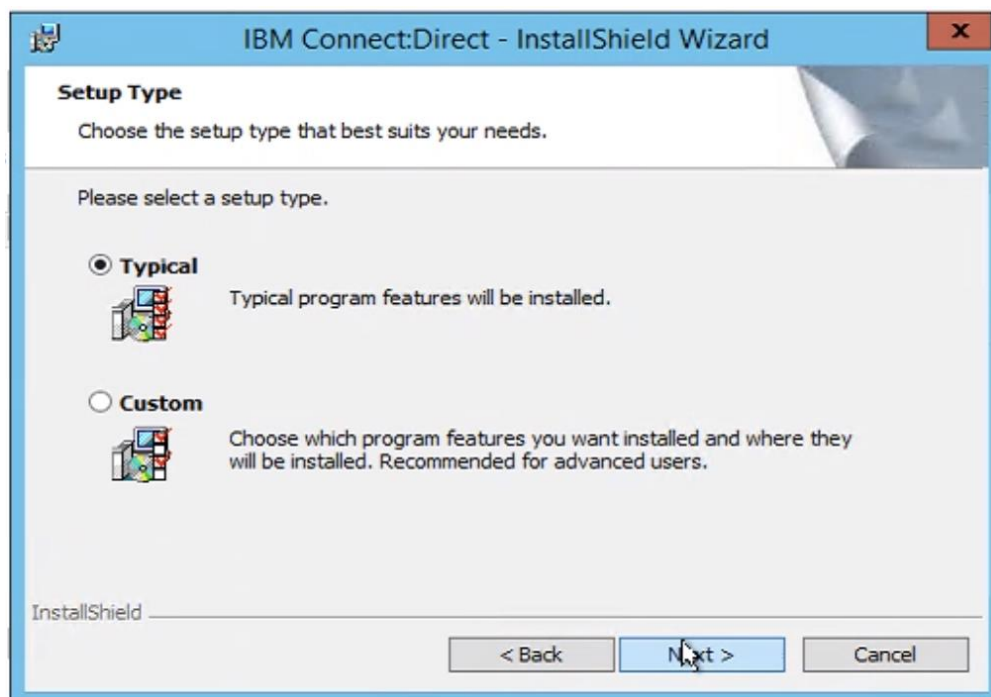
IBM Connect:Direct - InstallShield Wizard

x

Setup Type

Choose the setup type that best suits your needs.

Please select a setup type.

Typical

Typical program features will be installed.

Custom

Choose which program features you want installed and where they will be installed. Recommended for advanced users.

InstallShield

< Back

Next >

Cancel